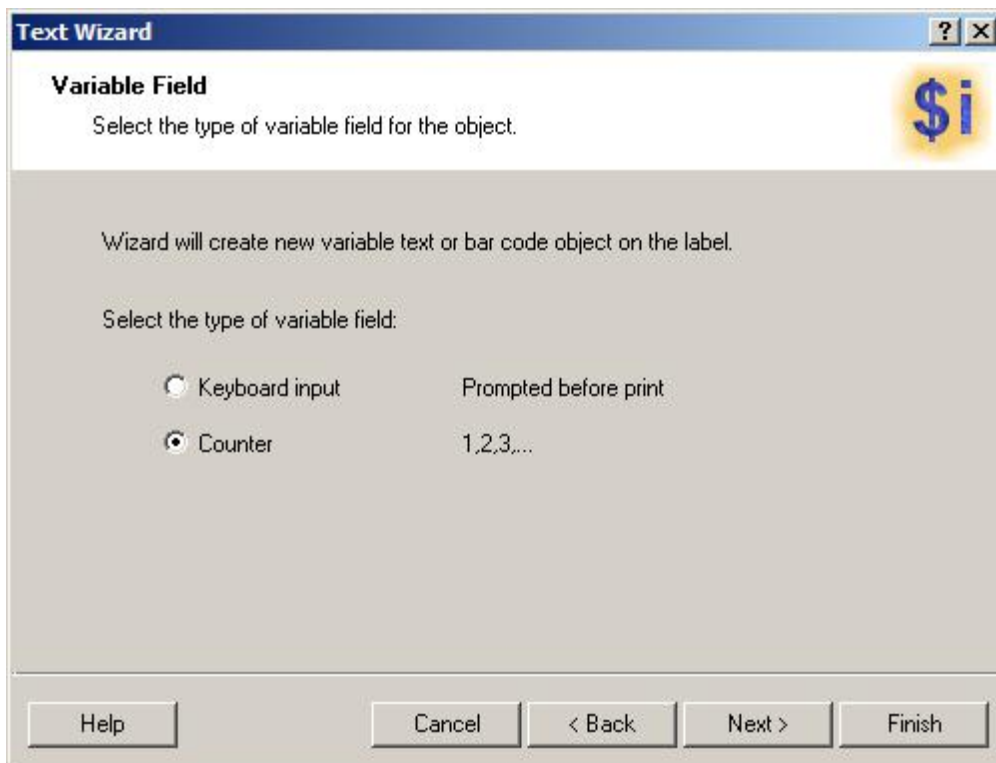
Text Wizard

?

X

Variable Field

Select the type of variable field for the object.

$i

Wizard will create new variable text or bar code object on the label.

Select the type of variable field:

Keyboard input Prompted before print

Counter 1,2,3,...

Help

Cancel

< Back

Next >

Finish